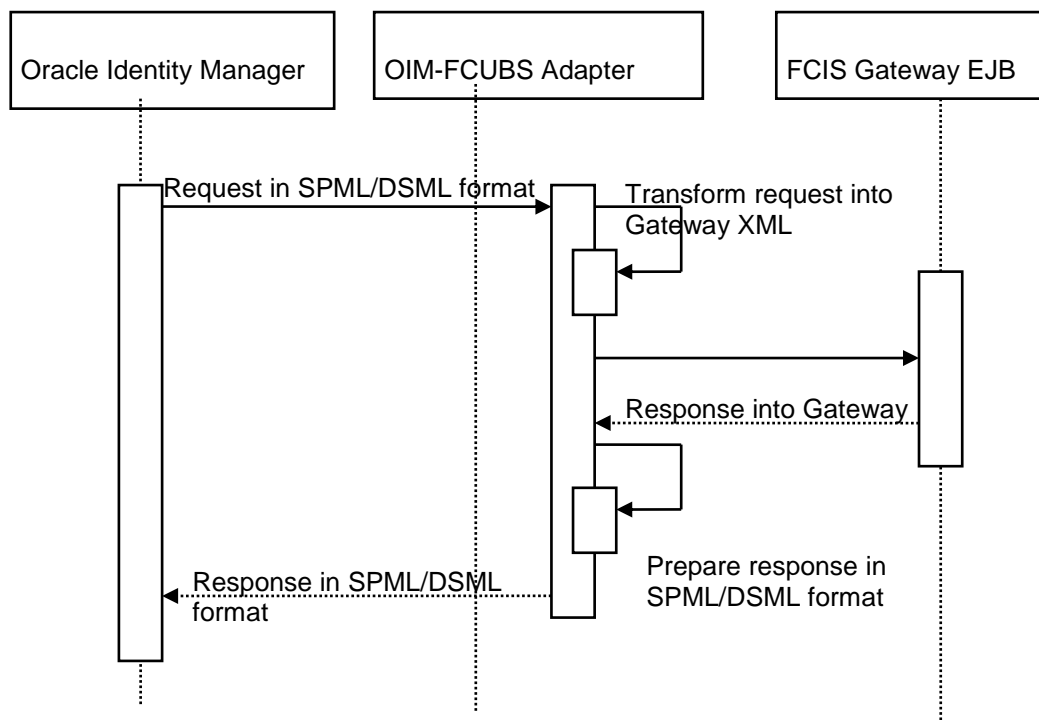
Oracle Identity Manager

OIM-FCUBS Adapter

FCIS Gateway EJB

Request in SPML/DSML format

Transform request into Gateway XML

Response into Gateway

Prepare response in SPML/DSML format

Response in SPML/DSML format